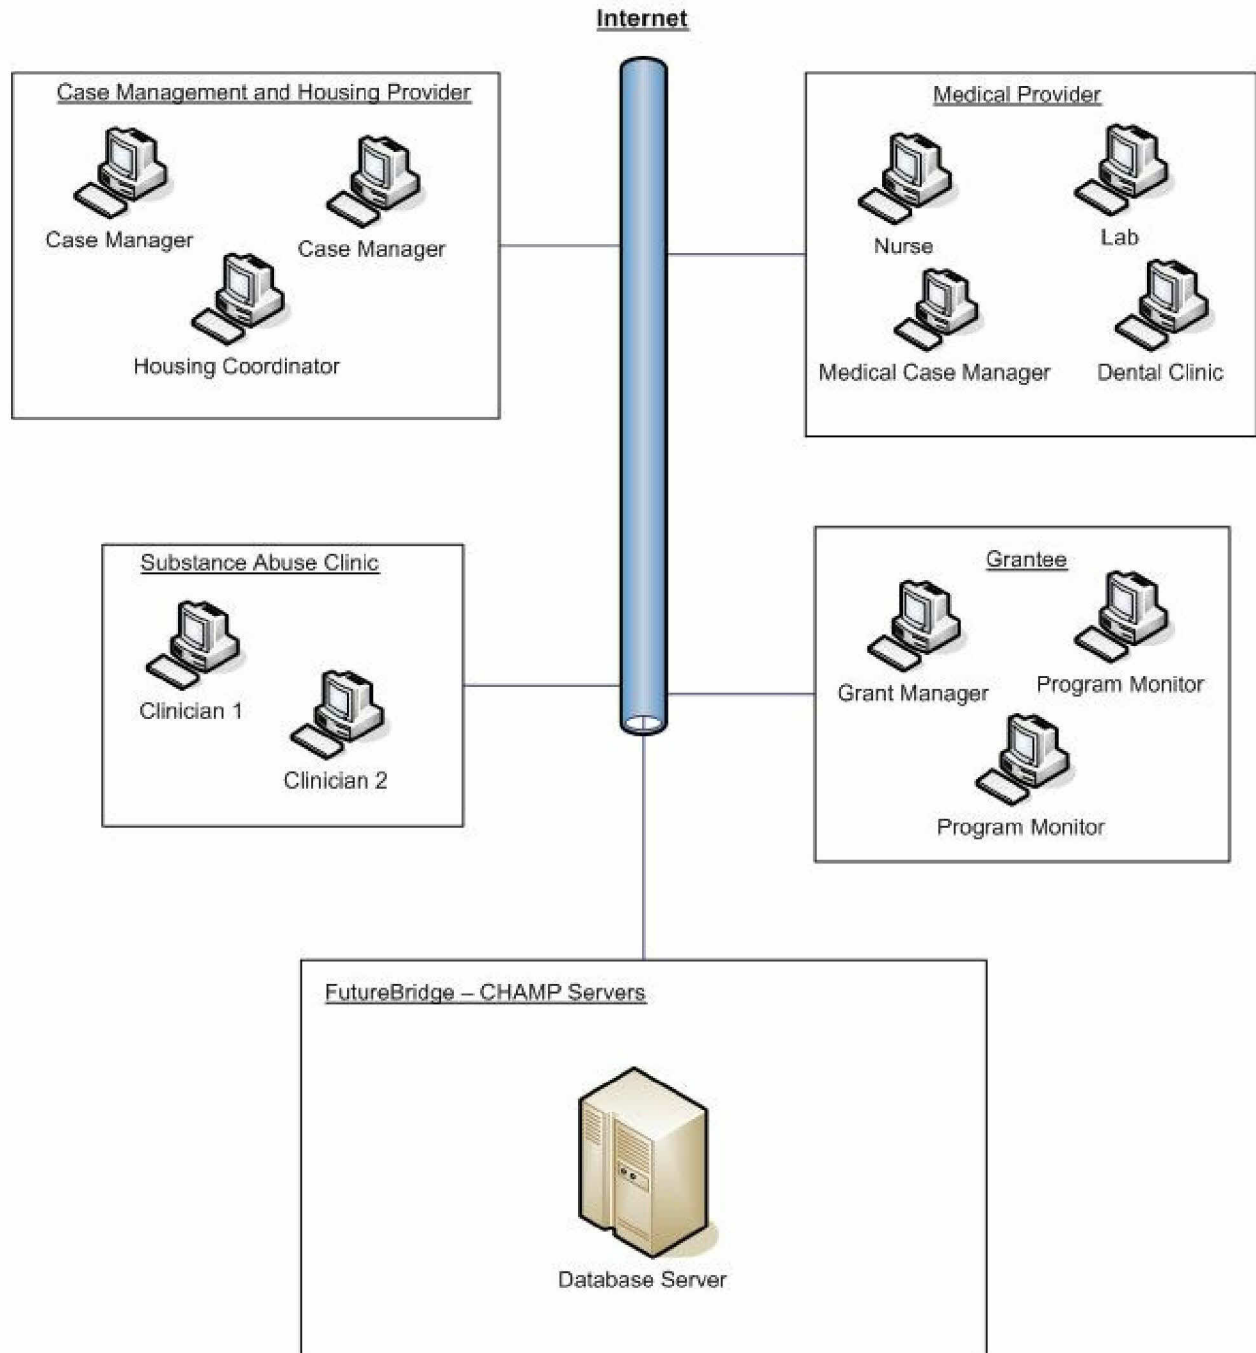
Internet

Case Management and Housing Provider

Case Manager

Case Manager

Housing Coordinator

Medical Provider

Nurse

Lab

Medical Case Manager

Dental Clinic

Substance Abuse Clinic

Clinician 1

Clinician 2

Grantee

Grant Manager

Program Monitor

Program Monitor

FutureBridge – CHAMP Servers

Database Server